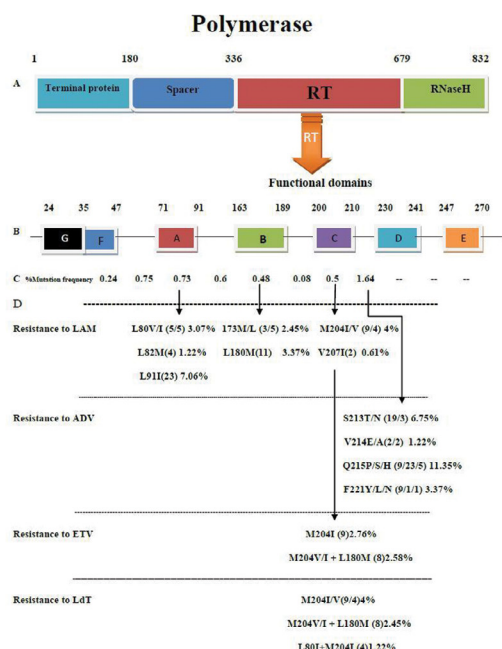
Polymerase

1 180 336 679 832

A

Terminal protein

Spacer

RT

RNaseH

RT

Functional domains

24 35 47 71 91 163 189 200 210 230 241 247 270

B

G

F

A

B

C

D

E

C %Mutation frequency 0.24 0.75 0.73 0.6 0.48 0.08 0.5 1.64 -- -- --

D

Resistance to LAM

L80V/I (5/5) 3.07%

173M/L (3/5) 2.45%

M204I/V (9/4) 4%

L82M(4) 1.22%

L180M(11) 3.37%

V207I(2) 0.61%

L91I(23) 7.06%

Resistance to ADV

S213T/N (19/3) 6.75%

V214E/A(2/2) 1.22%

Q215P/S/H (9/23/5) 11.35%

F221Y/L/N (9/1/1) 3.37%

Resistance to ETV

M204I (9)2.76%

M204V/I + L180M (8)2.58%

Resistance to LdT

M204I/V(9/4)4%

M204V/I + L180M (8)2.45%

L80I+M204I (4)1.22%